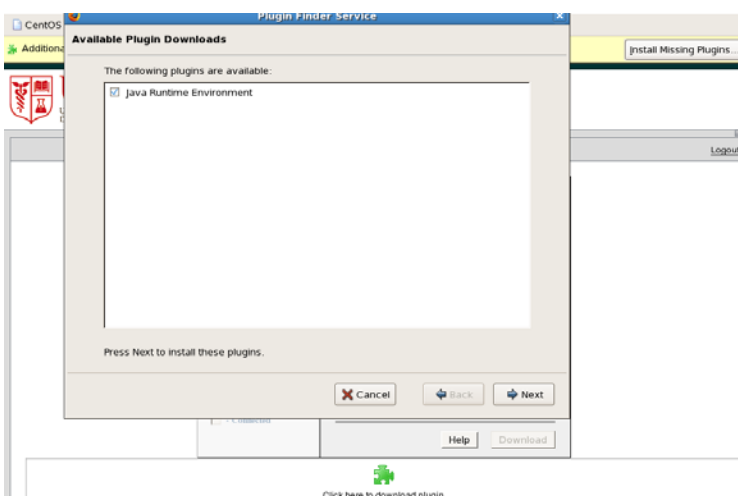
CentOS

Additiona

Install Missing Plugins...

Plugin Finder Service

Available Plugin Downloads

The following plugins are available:

☑ Java Runtime Environment

Press Next to install these plugins.

Cancel

Back

Next

Logout

Help

Download

Click here to download plugin.